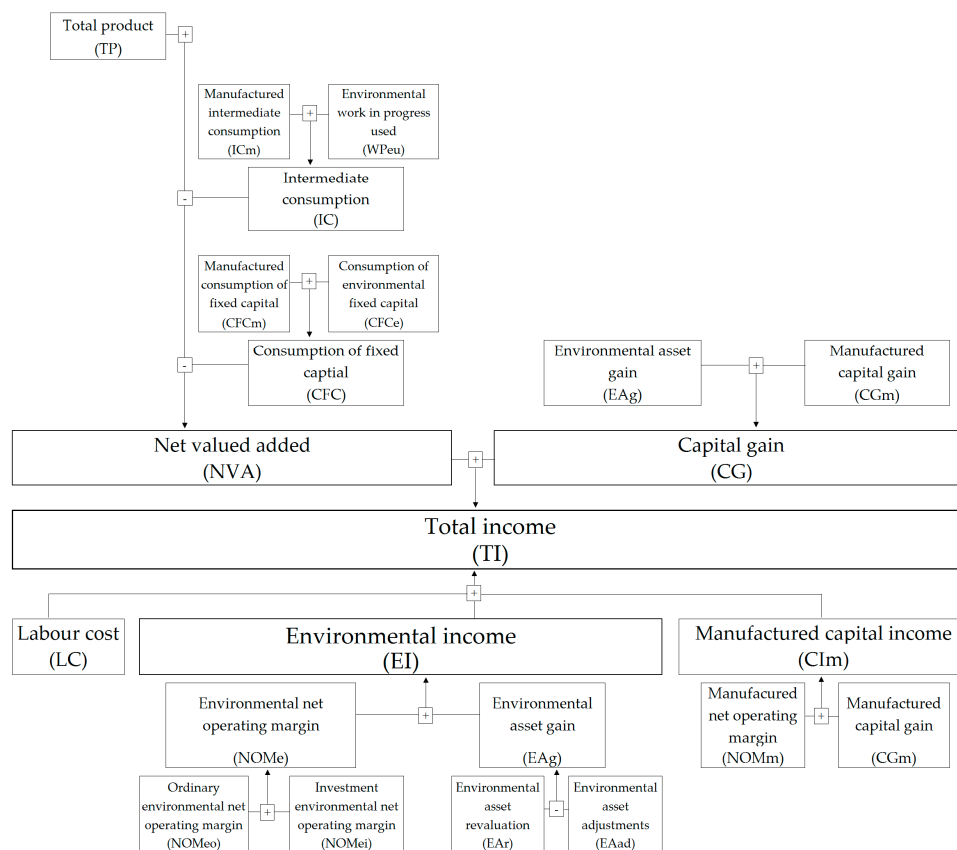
Total product
(TP)

+

Manufactured intermediate consumption
(ICm)

+

Environmental work in progress used
(WPeu)

-

Intermediate consumption
(IC)

Manufactured consumption of fixed capital
(CFCm)

+

Consumption of environmental fixed capital
(CFCe)

-

Consumption of fixed captial
(CFC)

Environmental asset gain
(EAg)

+

Manufactured capital gain
(CGm)

Net valued added
(NVA)

+

Capital gain
(CG)

Total income
(TI)

+

Labour cost
(LC)

Environmental income
(EI)

Manufactured capital income
(CIm)

Environmental net operating margin
(NOMe)

+

Environmental asset gain
(EAg)

Manufacured net operating margin
(NOMm)

+

Manufactured capital gain
(CGm)

Ordinary environmental net operating margin
(NOMeo)

+

Investment environmental net operating margin
(NOMei)

Environmental asset revaluation
(EAr)

-

Environmental asset adjustments
(EAad)